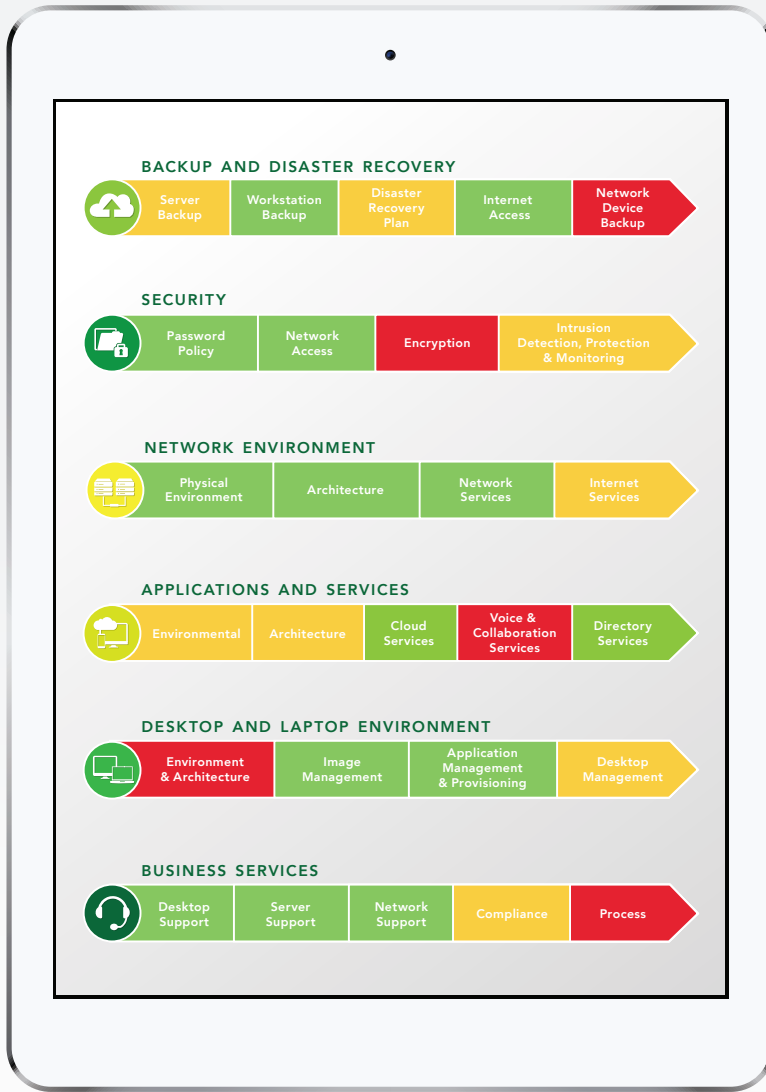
BACKUP AND DISASTER RECOVERY

Server Backup | Workstation Backup | Disaster Recovery Plan | Internet Access | Network Device Backup

SECURITY

Password Policy | Network Access | Encryption | Intrusion Detection, Protection & Monitoring

NETWORK ENVIRONMENT

Physical Environment | Architecture | Network Services | Internet Services

APPLICATIONS AND SERVICES

Environmental | Architecture | Cloud Services | Voice & Collaboration Services | Directory Services

DESKTOP AND LAPTOP ENVIRONMENT

Environment & Architecture | Image Management | Application Management & Provisioning | Desktop Management

BUSINESS SERVICES

Desktop Support | Server Support | Network Support | Compliance | Process